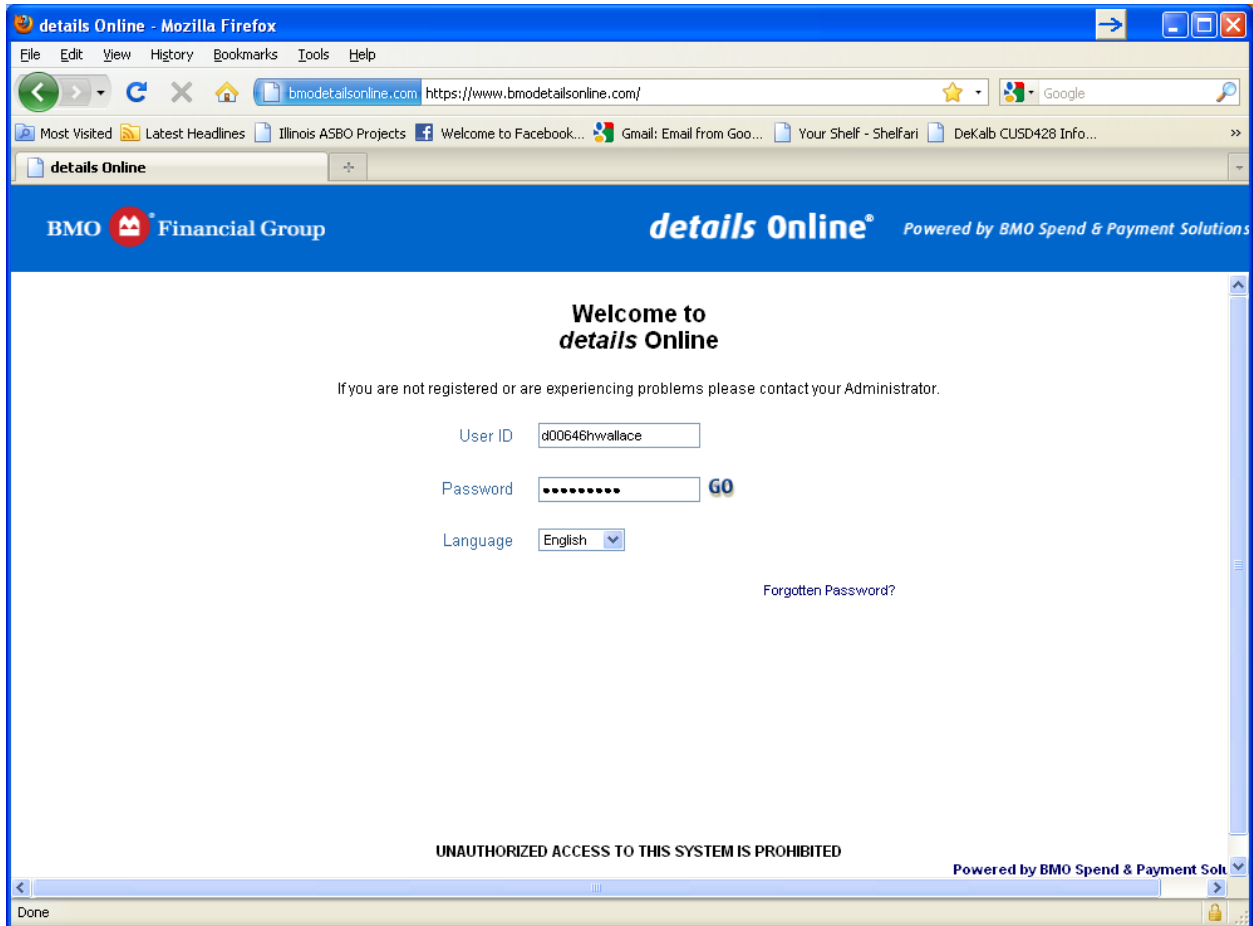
details Online - Mozilla Firefox

File Edit View History Bookmarks Tools Help

bmodetailsonline.com https://www.bmodetailsonline.com/

Google

Most Visited Latest Headlines Illinois ASBO Projects Welcome to Facebook... Gmail: Email from Goo... Your Shelf - Shelfari DeKalb CUSD428 Info...

details Online

BMO Financial Group

details Online®

Powered by BMO Spend & Payment Solutions

Welcome to
details Online

If you are not registered or are experiencing problems please contact your Administrator.

User ID d00646hwallace

Password ••••••••• GO

Language English

Forgotten Password?

UNAUTHORIZED ACCESS TO THIS SYSTEM IS PROHIBITED

Powered by BMO Spend & Payment Solu

Done